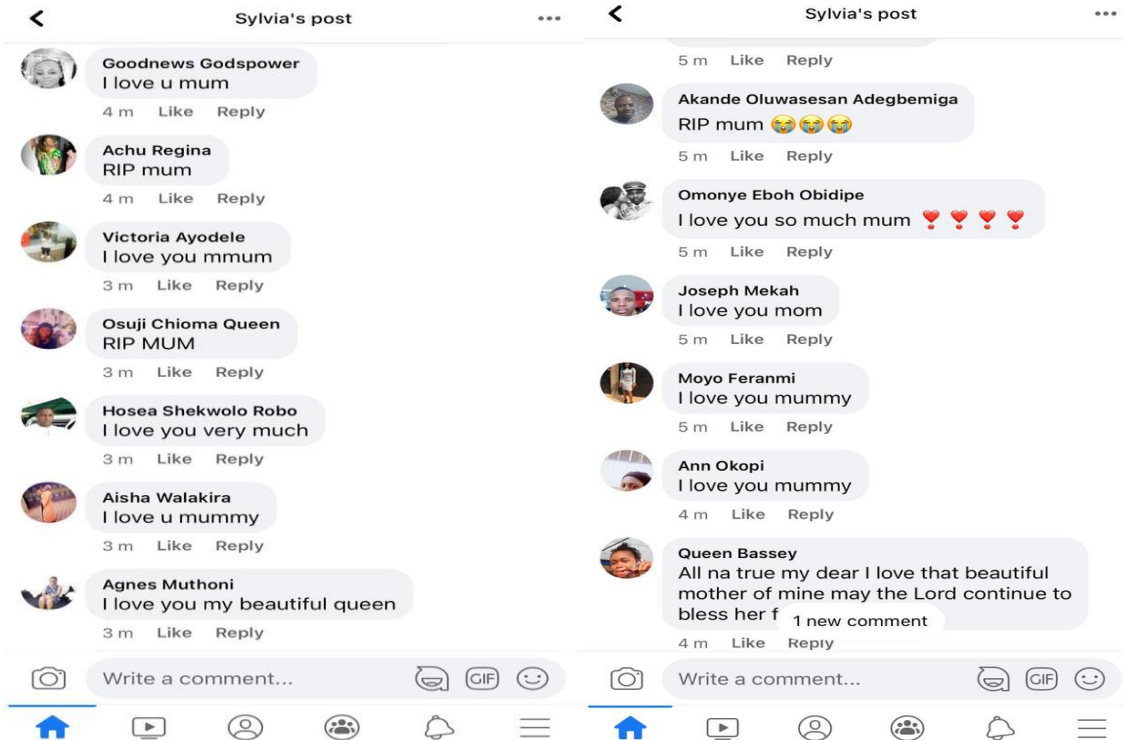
<
Sylvia's post
...

Goodnews Godspower
I love u mum
4 m Like Reply

Achu Regina
RIP mum
4 m Like Reply

Victoria Ayodele
I love you mmum
3 m Like Reply

Osuji Chioma Queen
RIP MUM
3 m Like Reply

Hosea Shekwolo Robo
I love you very much
3 m Like Reply

Aisha Walakira
I love u mummy
3 m Like Reply

Agnes Muthoni
I love you my beautiful queen
3 m Like Reply

Write a comment...
GIF

<
Sylvia's post
...

5 m Like Reply

Akande Oluwasesan Adegbemiga
RIP mum 😭😭😭
5 m Like Reply

Omonye Eboh Obidipe
I love you so much mum ❣️❣️❣️❣️
5 m Like Reply

Joseph Mekah
I love you mom
5 m Like Reply

Moyo Feranmi
I love you mummy
5 m Like Reply

Ann Okopi
I love you mummy
4 m Like Reply

Queen Bassey
All na true my dear I love that beautiful mother of mine may the Lord continue to bless her f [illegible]
1 new comment
4 m Like Reply

Write a comment...
GIF